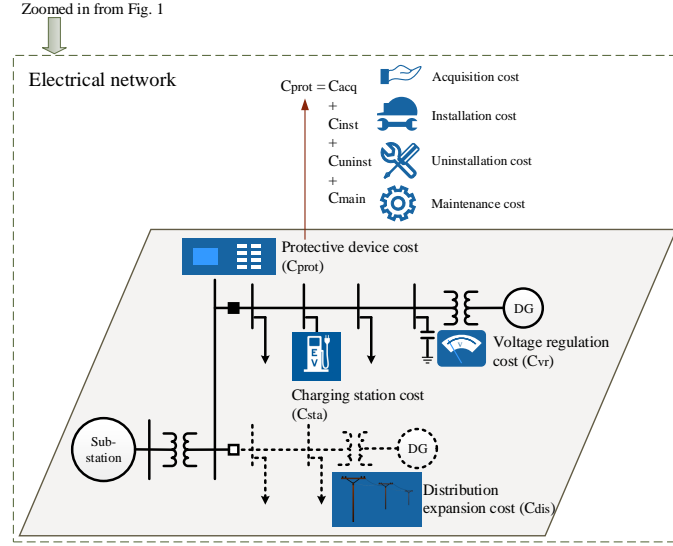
Zoomed in from Fig. 1

Electrical network

$C_{prot} = C_{acq} + C_{inst} + C_{uninst} + C_{main}$

Acquisition cost

Installation cost

Uninstallation cost

Maintenance cost

Protective device cost ($C_{prot}$)

DG

E V

Voltage regulation cost ($C_{vr}$)

Charging station cost ($C_{sta}$)

Sub-station

DG

Distribution expansion cost ($C_{dis}$)